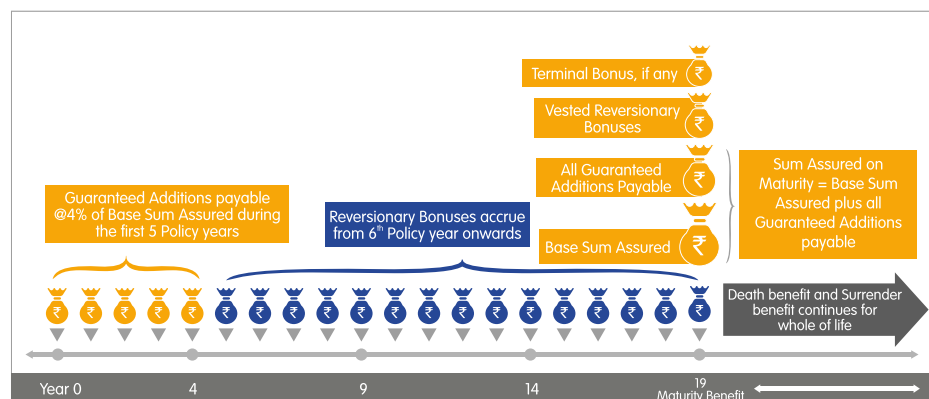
Terminal Bonus, if any ₹

Vested Reversionary Bonuses ₹

All Guaranteed Additions Payable ₹

Base Sum Assured ₹

Sum Assured on Maturity = Base Sum Assured plus all Guaranteed Additions payable

Guaranteed Additions payable @4% of Base Sum Assured during the first 5 Policy years

Reversionary Bonuses accrue from 6$^{th}$ Policy year onwards

₹ ₹ ₹ ₹ ₹ ₹ ₹ ₹ ₹ ₹ ₹ ₹ ₹ ₹ ₹ ₹ ₹ ₹ ₹ ₹

Death benefit and Surrender benefit continues for whole of life

Year 0

4

9

14

19
Maturity Benefit